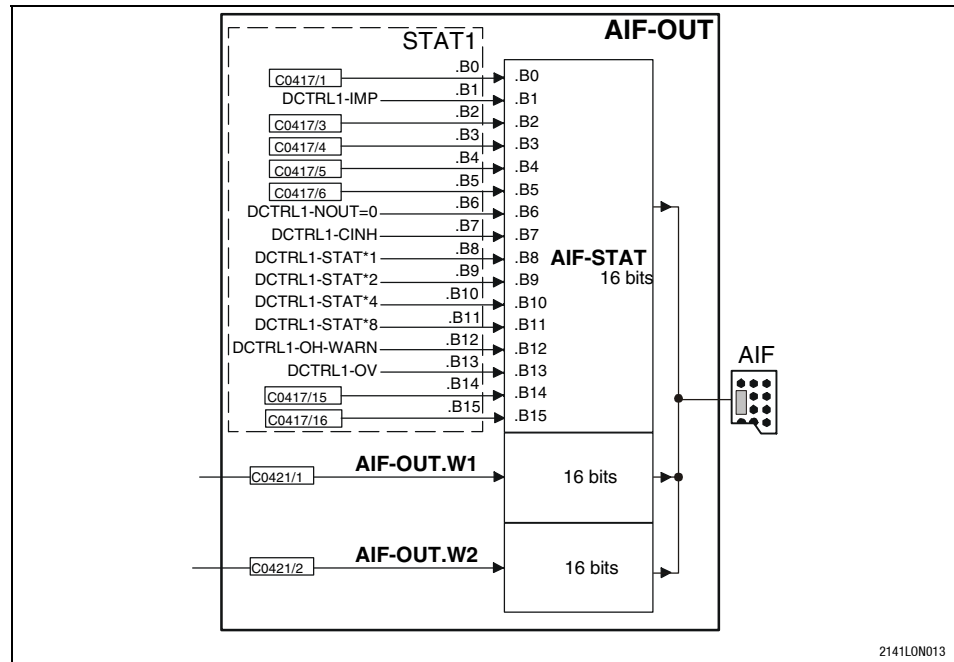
AIF-OUT

STAT1

C0417/1 .B0 .B0
DCTRL1-IMP .B1 .B1
C0417/3 .B2 .B2
C0417/4 .B3 .B3
C0417/5 .B4 .B4
C0417/6 .B5 .B5
DCTRL1-NOUT=0 .B6 .B6
DCTRL1-CINH .B7 .B7
DCTRL1-STAT*1 .B8 .B8
DCTRL1-STAT*2 .B9 .B9
DCTRL1-STAT*4 .B10 .B10
DCTRL1-STAT*8 .B11 .B11
DCTRL1-OH-WARN .B12 .B12
DCTRL1-OV .B13 .B13
C0417/15 .B14 .B14
C0417/16 .B15 .B15

AIF-STAT
16 bits

AIF

C0421/1
AIF-OUT.W1
16 bits

C0421/2
AIF-OUT.W2
16 bits

2141L0N013